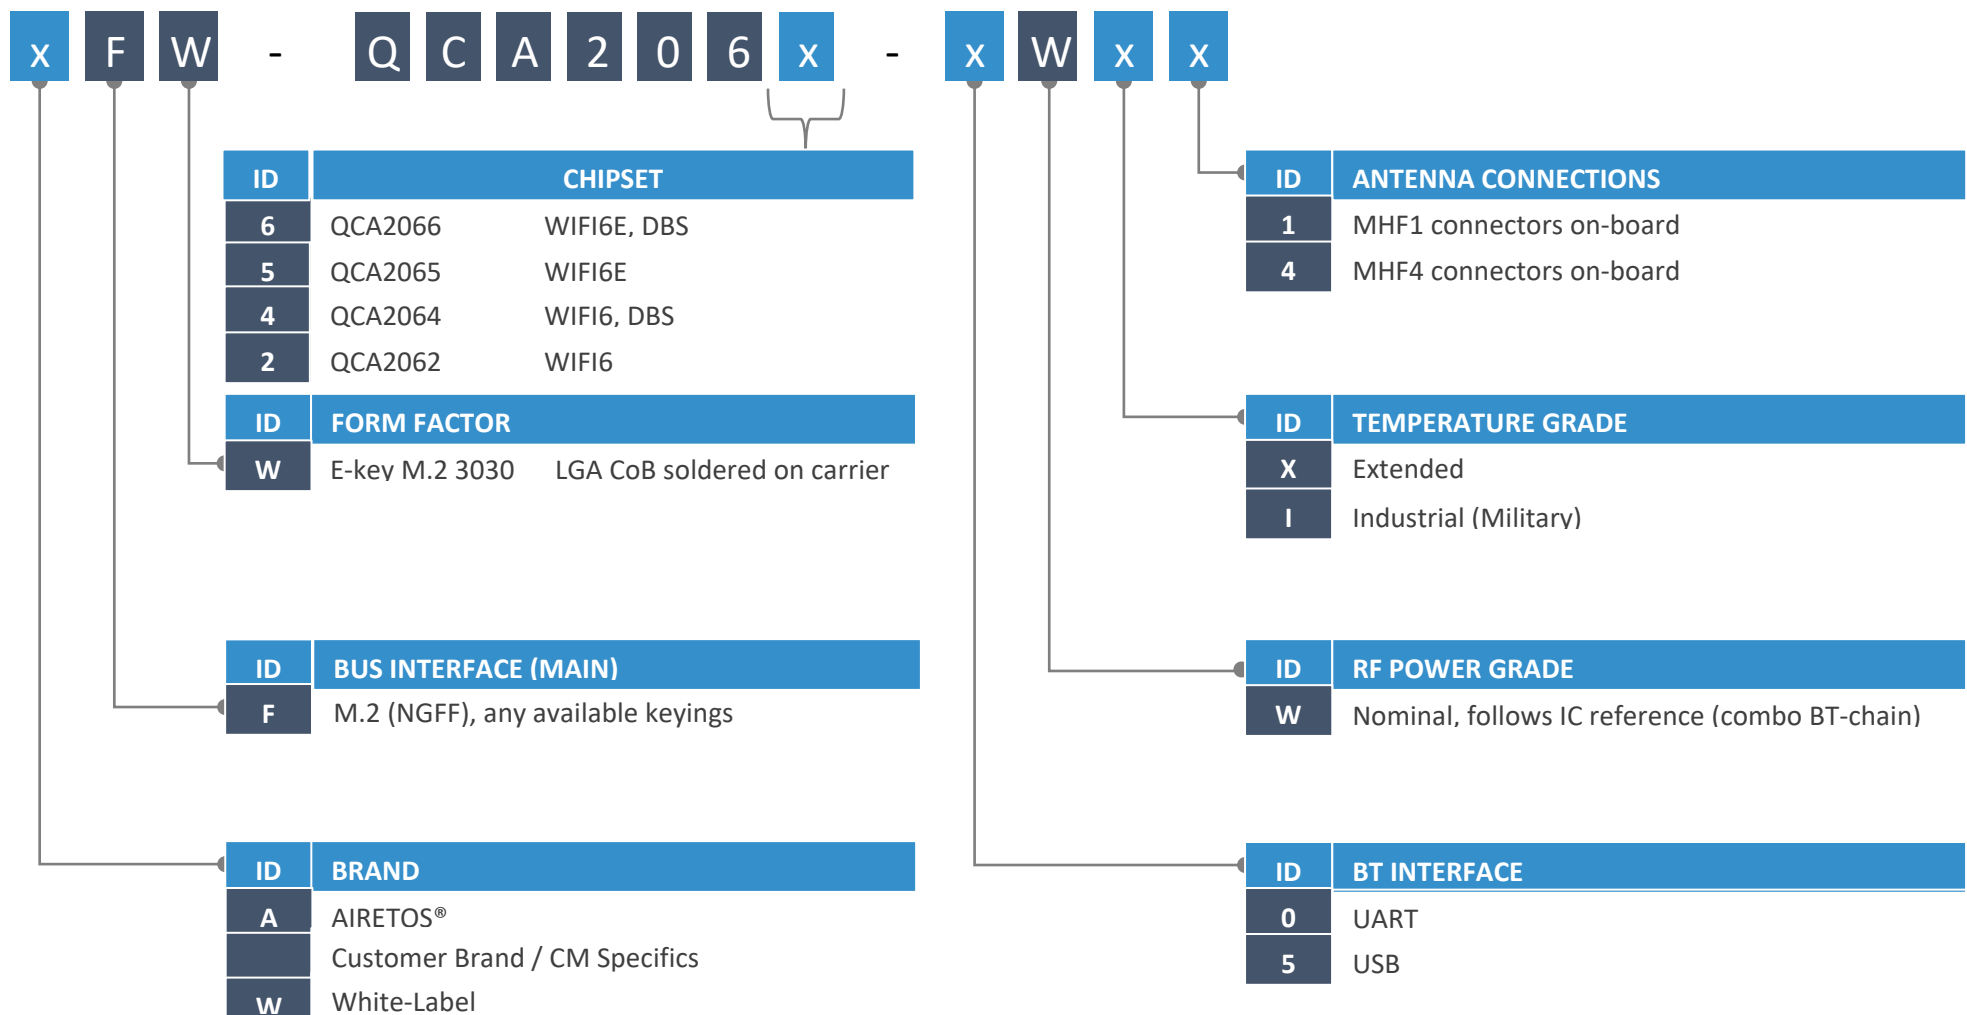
x F W - Q C A 2 0 6 x - x W x x

| ID | CHIPSET | |
|---|---|---|
| 6 | QCA2066 | WIFI6E, DBS |
| 5 | QCA2065 | WIFI6E |
| 4 | QCA2064 | WIFI6, DBS |
| 2 | QCA2062 | WIFI6 |

| ID | FORM FACTOR | |
|---|---|---|
| W | E-key M.2 3030 | LGA CoB soldered on carrier |

| ID | BUS INTERFACE (MAIN) |
|---|---|
| F | M.2 (NGFF), any available keyings |

| ID | BRAND |
|---|---|
| A | AIRETOS® |
| | Customer Brand / CM Specifics |
| W | White-Label |

| ID | ANTENNA CONNECTIONS |
|---|---|
| 1 | MHF1 connectors on-board |
| 4 | MHF4 connectors on-board |

| ID | TEMPERATURE GRADE |
|---|---|
| X | Extended |
| I | Industrial (Military) |

| ID | RF POWER GRADE |
|---|---|
| W | Nominal, follows IC reference (combo BT-chain) |

| ID | BT INTERFACE |
|---|---|
| 0 | UART |
| 5 | USB |